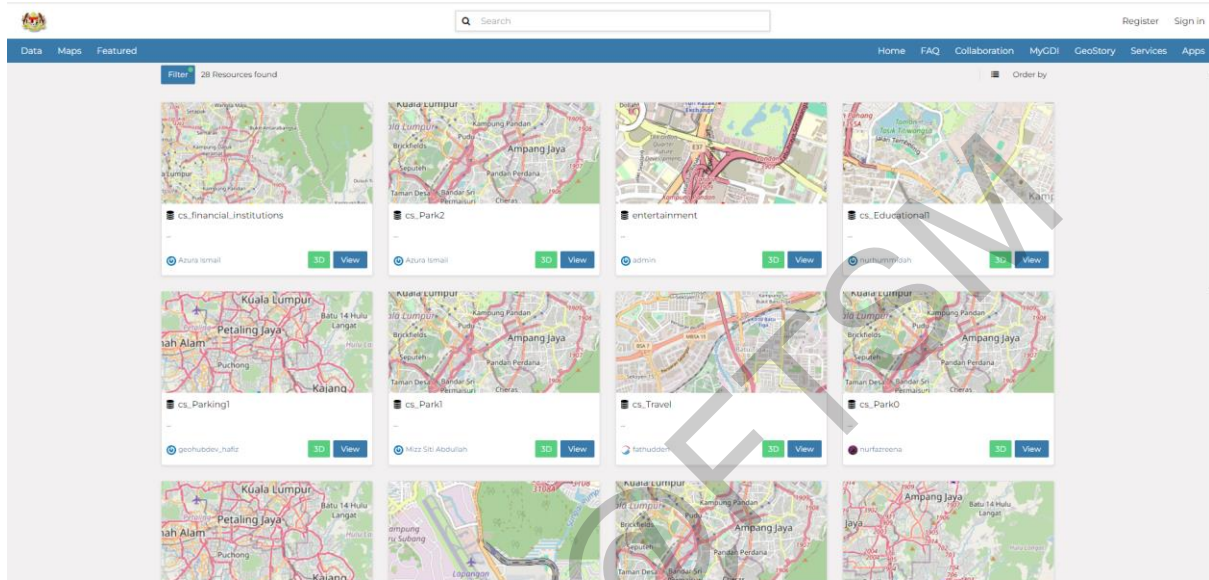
Search

Register Sign in

Data Maps Featured

Home FAQ Collaboration MyGDI GeoStory Services Apps

Filter 28 Resources found

Order by

cs_financial_institutions

--

Azura Ismail

3D View

cs_Park2

--

Azura Ismail

3D View

entertainment

--

admin

3D View

cs_Educational1

--

nurhummidah

3D View

cs_Parking1

--

geohubdev_hafiz

3D View

cs_Park1

--

Mizz Siti Abdullah

3D View

cs_Travel

--

fathudden

3D View

cs_Park0

--

nurfazreena

3D View

Kuala Lumpur

Ampang Jaya

Petaling Jaya

Kajang

Puchong

Cheras

Pandan Perdana

Brickfields

Seputeh

Kampung Pandan

Pudu

Batu 14 Hulu Langat

Taman Desa

Bandar Sri Permaisuri

Lapangan

GEOTCM